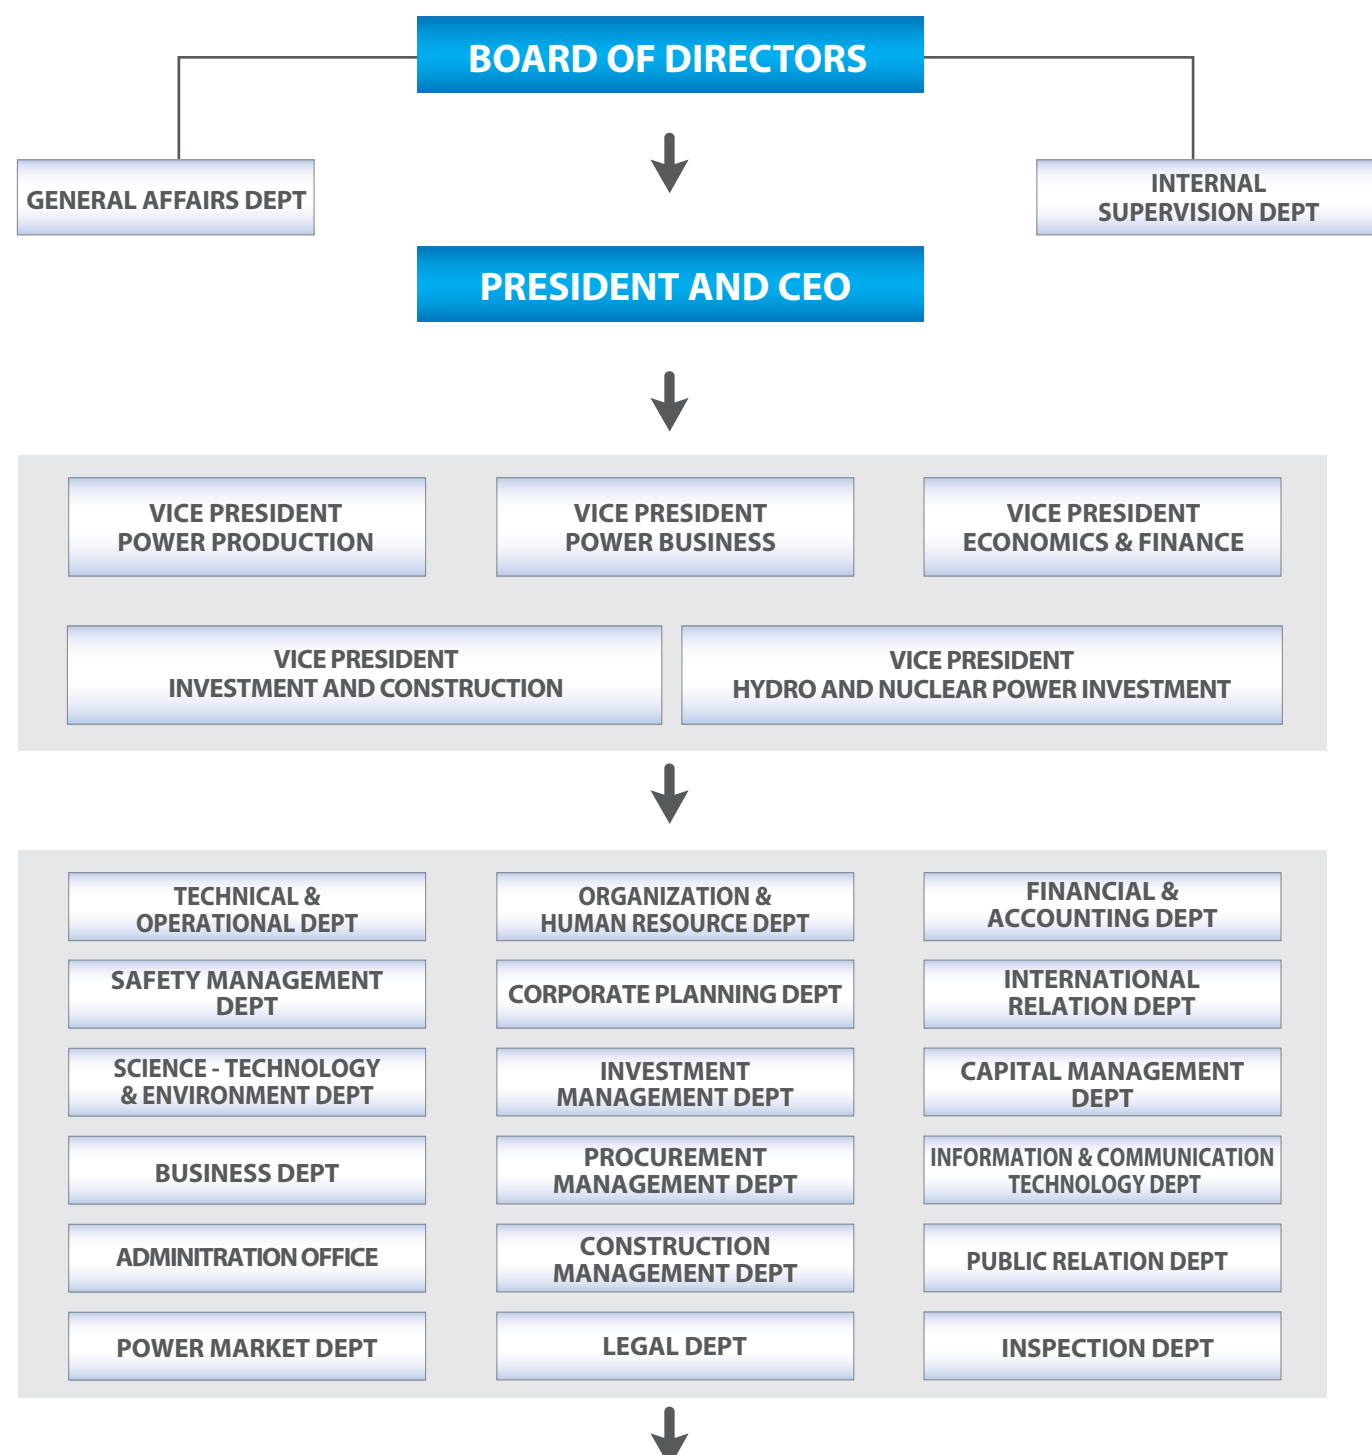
BOARD OF DIRECTORS

GENERAL AFFAIRS DEPT

INTERNAL SUPERVISION DEPT

PRESIDENT AND CEO

VICE PRESIDENT POWER PRODUCTION

VICE PRESIDENT POWER BUSINESS

VICE PRESIDENT ECONOMICS & FINANCE

VICE PRESIDENT INVESTMENT AND CONSTRUCTION

VICE PRESIDENT HYDRO AND NUCLEAR POWER INVESTMENT

TECHNICAL & OPERATIONAL DEPT

SAFETY MANAGEMENT DEPT

SCIENCE - TECHNOLOGY & ENVIRONMENT DEPT

BUSINESS DEPT

ADMINITRATION OFFICE

POWER MARKET DEPT

ORGANIZATION & HUMAN RESOURCE DEPT

CORPORATE PLANNING DEPT

INVESTMENT MANAGEMENT DEPT

PROCUREMENT MANAGEMENT DEPT

CONSTRUCTION MANAGEMENT DEPT

LEGAL DEPT

FINANCIAL & ACCOUNTING DEPT

INTERNATIONAL RELATION DEPT

CAPITAL MANAGEMENT DEPT

INFORMATION & COMMUNICATION TECHNOLOGY DEPT

PUBLIC RELATION DEPT

INSPECTION DEPT